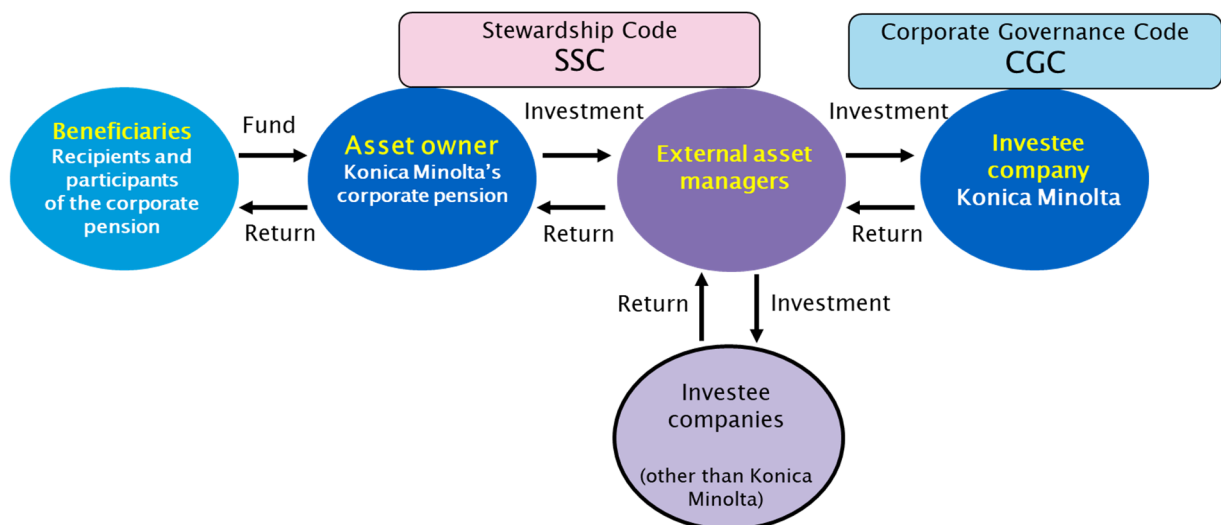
Stewardship Code
SSC

Corporate Governance Code
CGC

Beneficiaries
Recipients and participants of the corporate pension

Fund

Return

Asset owner
Konica Minolta's corporate pension

Investment

Return

External asset managers

Investment

Return

Investee company
Konica Minolta

Return

Investment

Investee companies

(other than Konica Minolta)